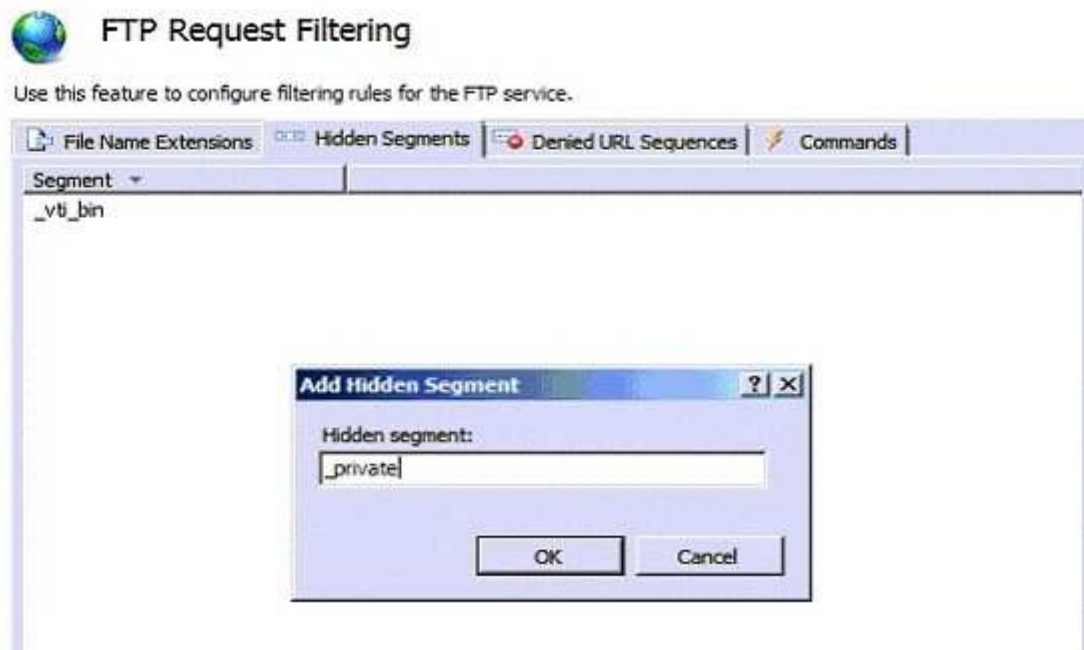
FTP Request Filtering

Use this feature to configure filtering rules for the FTP service.

File Name Extensions | Hidden Segments | Denied URL Sequences | Commands

Segment

_vti_bin

Add Hidden Segment ? X

Hidden segment:

_private

OK Cancel